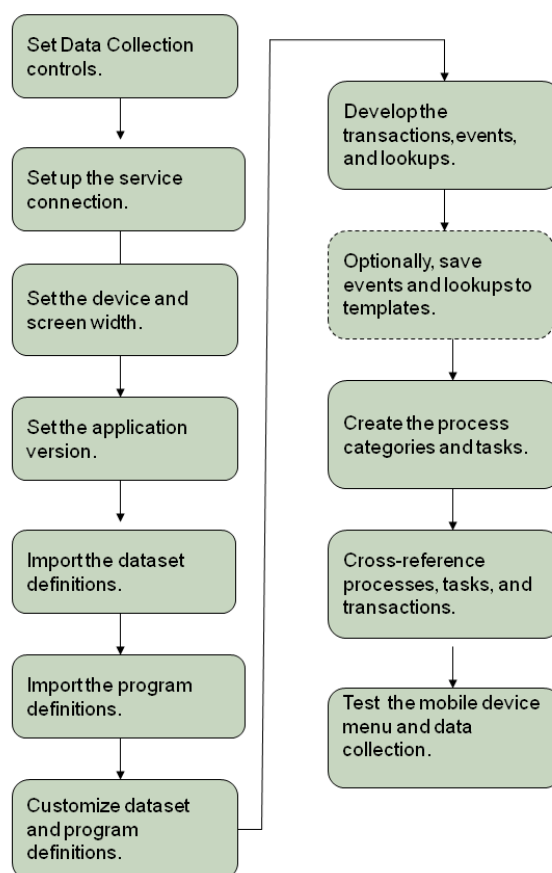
Set Data Collection controls.

Set up the service connection.

Set the device and screen width.

Set the application version.

Import the dataset definitions.

Import the program definitions.

Customize dataset and program definitions.

Develop the transactions, events, and lookups.

Optionally, save events and lookups to templates.

Create the process categories and tasks.

Cross-reference processes, tasks, and transactions.

Test the mobile device menu and data collection.